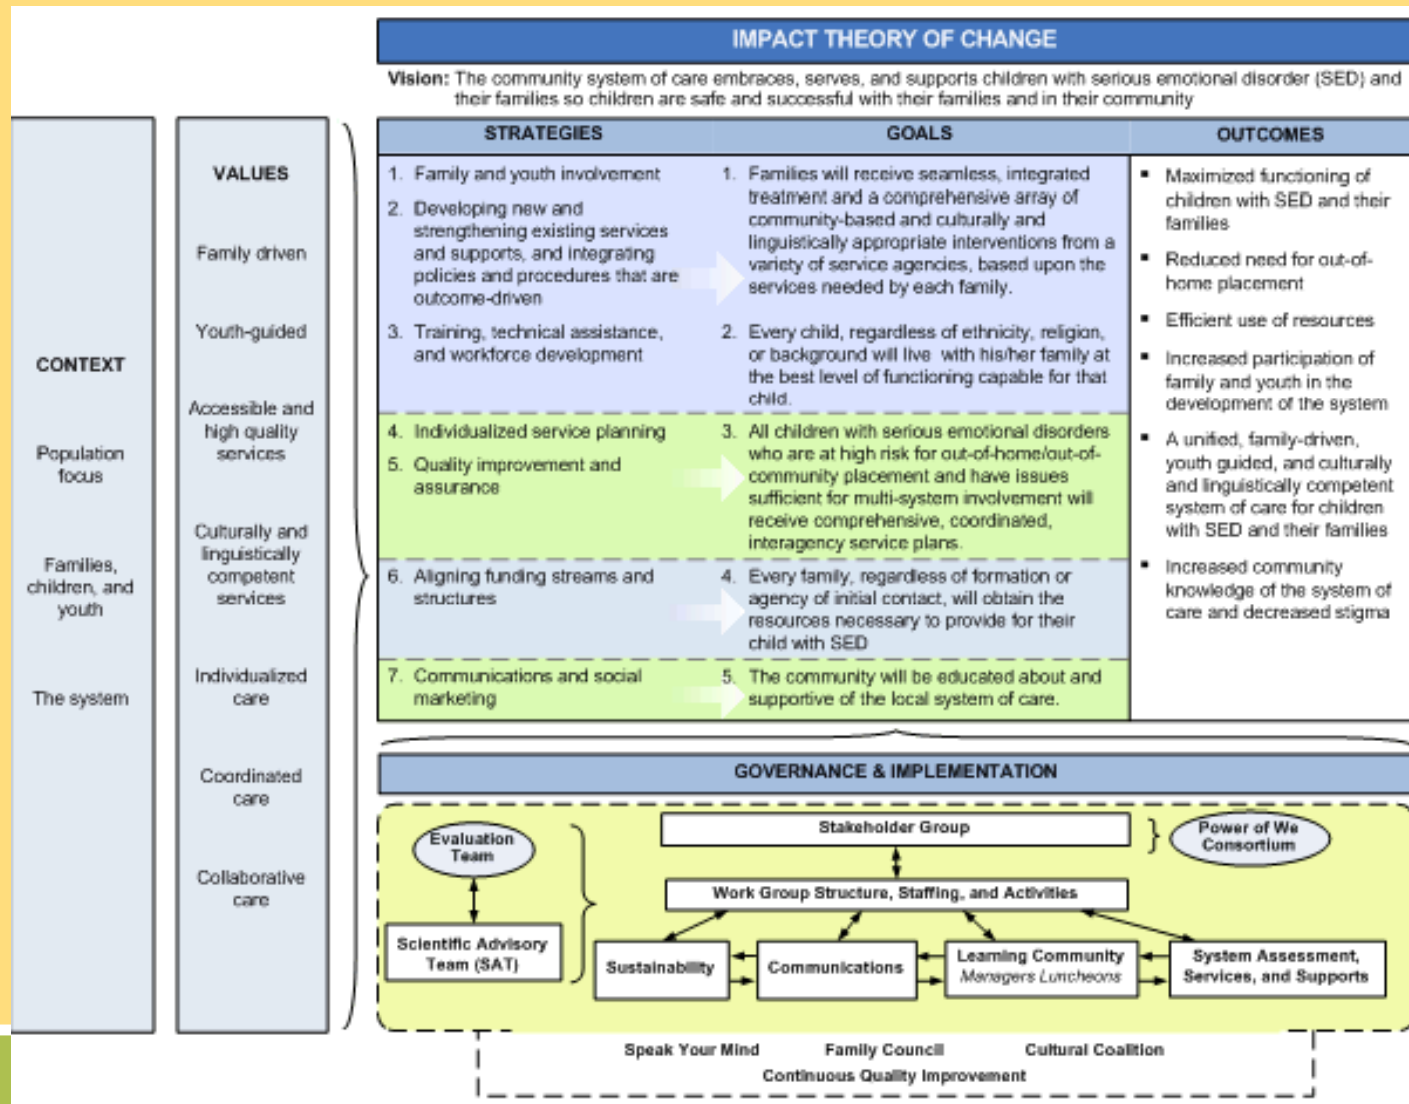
IMPACT THEORY OF CHANGE

Vision: The community system of care embraces, serves, and supports children with serious emotional disorder (SED) and their families so children are safe and successful with their families and in their community

CONTEXT

Population focus

Families, children, and youth

The system

VALUES

Family driven

Youth-guided

Accessible and high quality services

Culturally and linguistically competent services

Individualized care

Coordinated care

Collaborative care

| STRATEGIES | GOALS | OUTCOMES |
|---|---|---|
| 1. Family and youth involvement 2. Developing new and strengthening existing services and supports, and integrating policies and procedures that are outcome-driven 3. Training, technical assistance, and workforce development | 1. Families will receive seamless, integrated treatment and a comprehensive array of community-based and culturally and linguistically appropriate interventions from a variety of service agencies, based upon the services needed by each family. 2. Every child, regardless of ethnicity, religion, or background will live with his/her family at the best level of functioning capable for that child. | ▪ Maximized functioning of children with SED and their families ▪ Reduced need for out-of-home placement ▪ Efficient use of resources ▪ Increased participation of family and youth in the development of the system ▪ A unified, family-driven, youth guided, and culturally and linguistically competent system of care for children with SED and their families ▪ Increased community knowledge of the system of care and decreased stigma |
| 4. Individualized service planning 5. Quality improvement and assurance | 3. All children with serious emotional disorders who are at high risk for out-of-home/out-of-community placement and have issues sufficient for multi-system involvement will receive comprehensive, coordinated, interagency service plans. | |
| 6. Aligning funding streams and structures | 4. Every family, regardless of formation or agency of initial contact, will obtain the resources necessary to provide for their child with SED | |
| 7. Communications and social marketing | 5. The community will be educated about and supportive of the local system of care. | |

GOVERNANCE & IMPLEMENTATION

Evaluation Team

Scientific Advisory Team (SAT)

Stakeholder Group

Power of We Consortium

Work Group Structure, Staffing, and Activities

Sustainability

Communications

Learning Community Managers Luncheons

System Assessment, Services, and Supports

Speak Your Mind Family Council Cultural Coalition

Continuous Quality Improvement